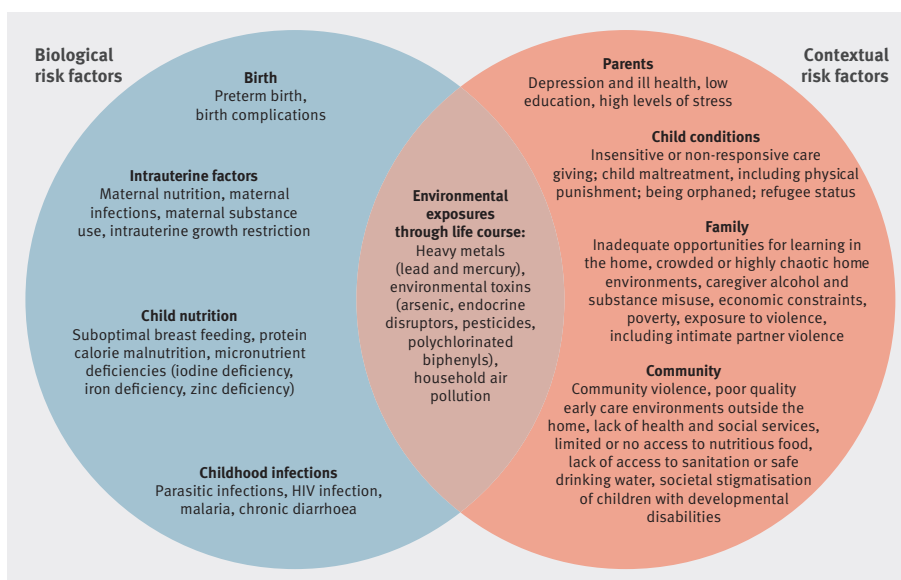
Biological risk factors

Birth
Preterm birth, birth complications

Intrauterine factors
Maternal nutrition, maternal infections, maternal substance use, intrauterine growth restriction

Child nutrition
Suboptimal breast feeding, protein calorie malnutrition, micronutrient deficiencies (iodine deficiency, iron deficiency, zinc deficiency)

Childhood infections
Parasitic infections, HIV infection, malaria, chronic diarrhoea

Environmental exposures through life course:
Heavy metals (lead and mercury), environmental toxins (arsenic, endocrine disruptors, pesticides, polychlorinated biphenyls), household air pollution

Contextual risk factors

Parents
Depression and ill health, low education, high levels of stress

Child conditions
Insensitive or non-responsive care giving; child maltreatment, including physical punishment; being orphaned; refugee status

Family
Inadequate opportunities for learning in the home, crowded or highly chaotic home environments, caregiver alcohol and substance misuse, economic constraints, poverty, exposure to violence, including intimate partner violence

Community
Community violence, poor quality early care environments outside the home, lack of health and social services, limited or no access to nutritious food, lack of access to sanitation or safe drinking water, societal stigmatisation of children with developmental disabilities